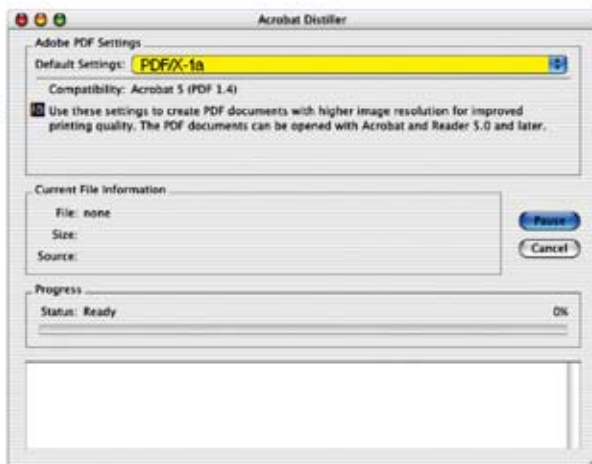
Acrobat Distiller

Adobe PDF Settings

Default Settings: PDF/X-1a

Compatibility: Acrobat 5 (PDF 1.4)

Use these settings to create PDF documents with higher image resolution for improved printing quality. The PDF documents can be opened with Acrobat and Reader 5.0 and later.

Current File Information

File: none

Size:

Source:

Pause

Cancel

Progress

Status: Ready

0%